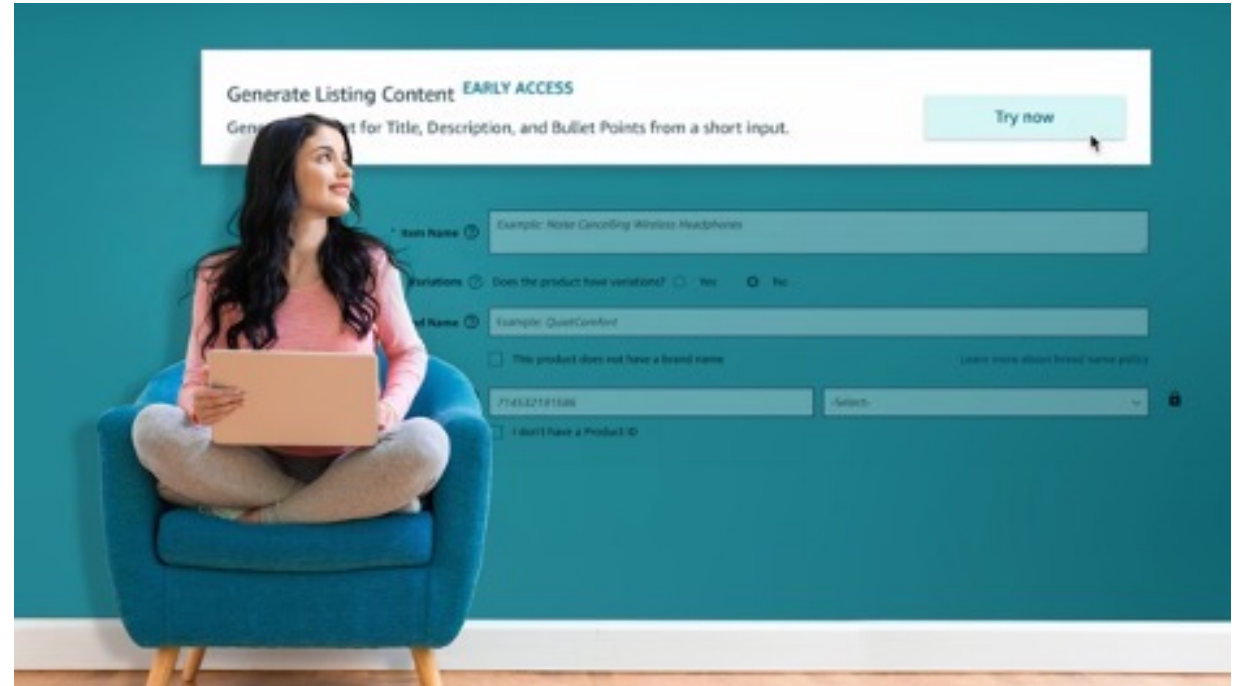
Generate Listing Content EARLY ACCESS

Gene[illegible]t for Title, Description, and Bullet Points from a short input.

Try now

* Item Name

Example: Noise Cancelling Wireless Headphones

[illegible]ariations

Does the product have variations?

Yes

No

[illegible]d Name

Example: QuietComfort

This product does not have a brand name

Learn more about brand name policy

714532191586

-Select-

I don't have a Product ID